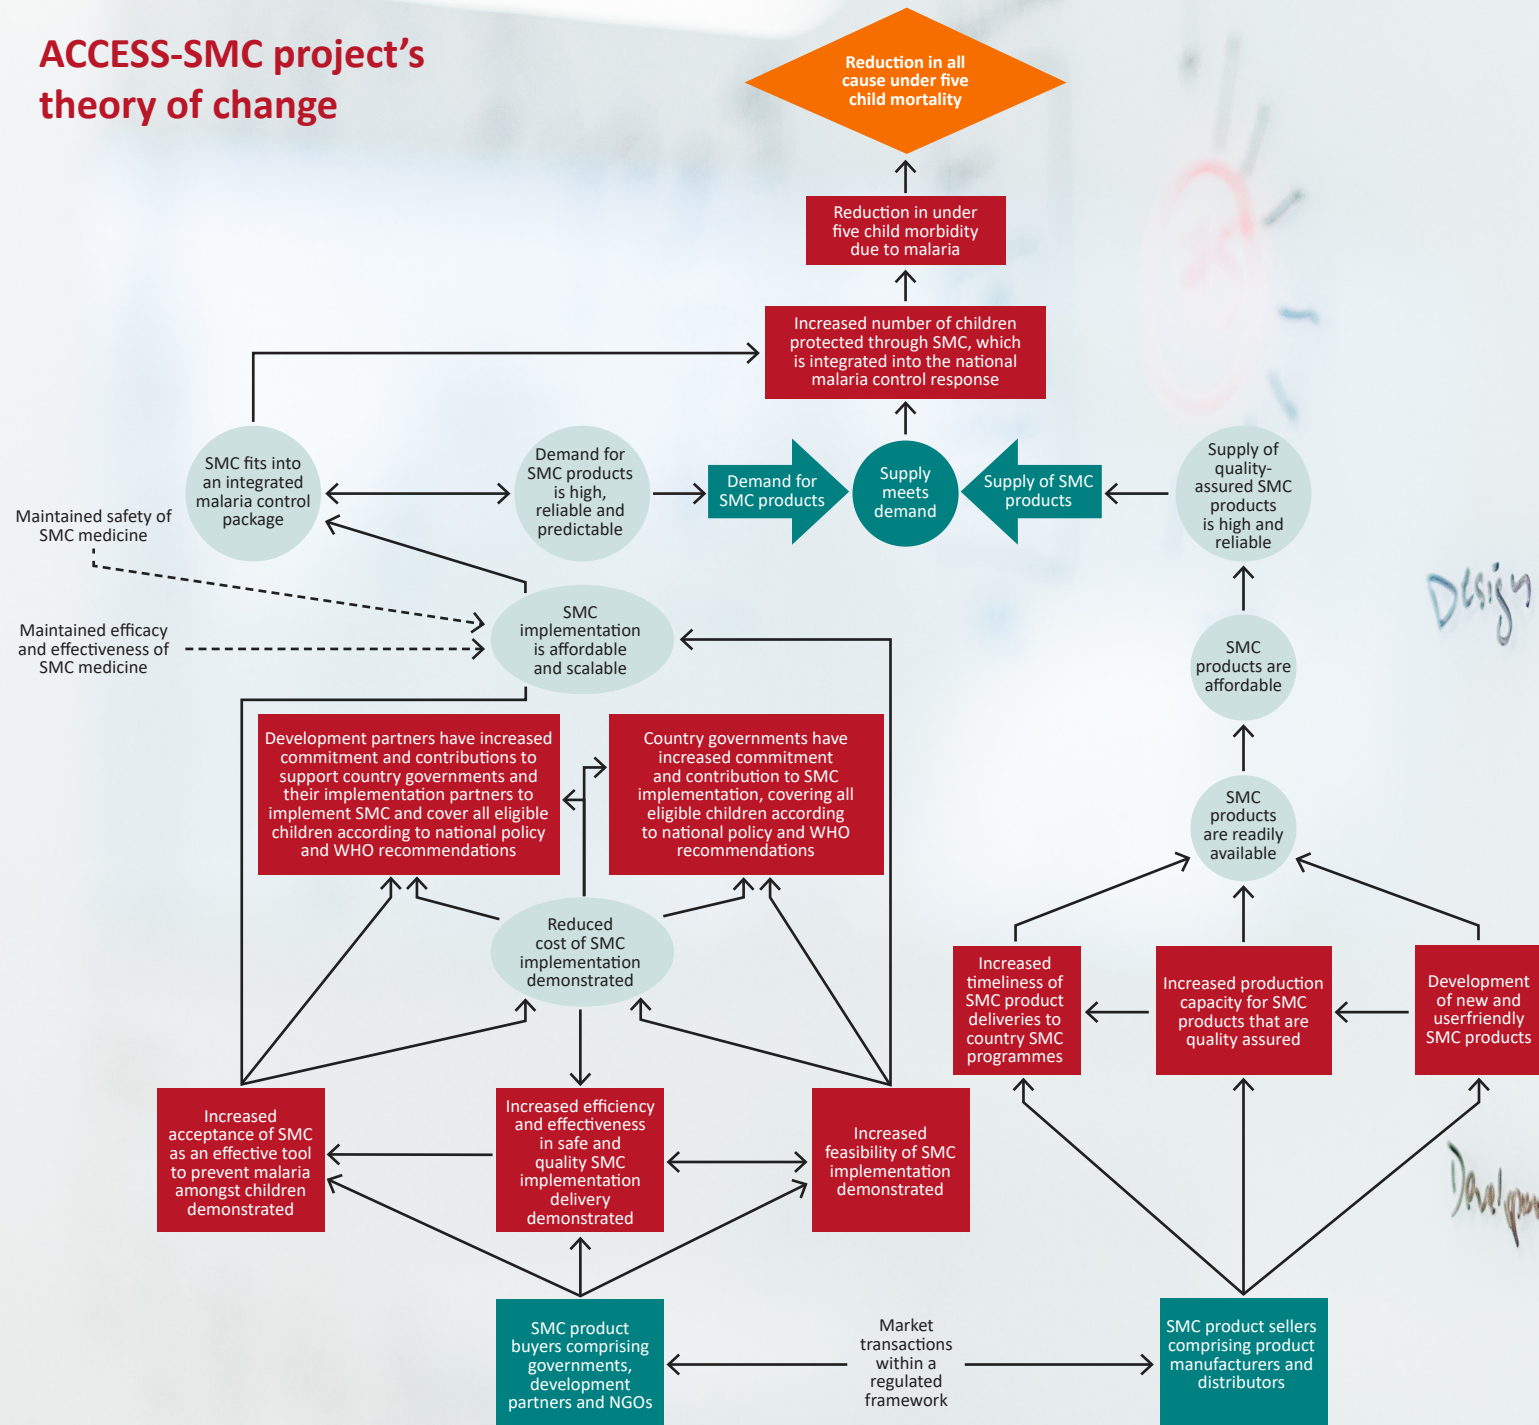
ACCESS-SMC project's theory of change

Reduction in all cause under five child mortality

Reduction in under five child morbidity due to malaria

Increased number of children protected through SMC, which is integrated into the national malaria control response

SMC fits into an integrated malaria control package

Demand for SMC products is high, reliable and predictable

Demand for SMC products

Supply meets demand

Supply of SMC products

Supply of quality-assured SMC products is high and reliable

Maintained safety of SMC medicine

Maintained efficacy and effectiveness of SMC medicine

SMC implementation is affordable and scalable

SMC products are affordable

Development partners have increased commitment and contributions to support country governments and their implementation partners to implement SMC and cover all eligible children according to national policy and WHO recommendations

Country governments have increased commitment and contribution to SMC implementation, covering all eligible children according to national policy and WHO recommendations

SMC products are readily available

Reduced cost of SMC implementation demonstrated

Increased timeliness of SMC product deliveries to country SMC programmes

Increased production capacity for SMC products that are quality assured

Development of new and userfriendly SMC products

Increased acceptance of SMC as an effective tool to prevent malaria amongst children demonstrated

Increased efficiency and effectiveness in safe and quality SMC implementation delivery demonstrated

Increased feasibility of SMC implementation demonstrated

SMC product buyers comprising governments, development partners and NGOs

Market transactions within a regulated framework

SMC product sellers comprising product manufacturers and distributors

Design

Develop